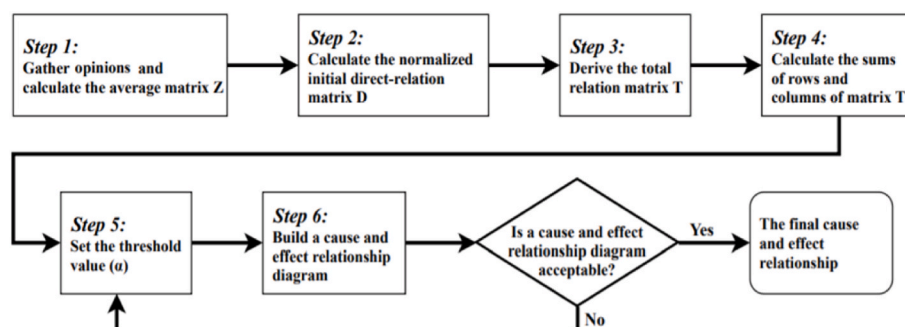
Step 1:
Gather opinions and calculate the average matrix Z

Step 2:
Calculate the normalized initial direct-relation matrix D

Step 3:
Derive the total relation matrix T

Step 4:
Calculate the sums of rows and columns of matrix T

Step 5:
Set the threshold value (α)

Step 6:
Build a cause and effect relationship diagram

Is a cause and effect relationship diagram acceptable?

Yes

The final cause and effect relationship

No